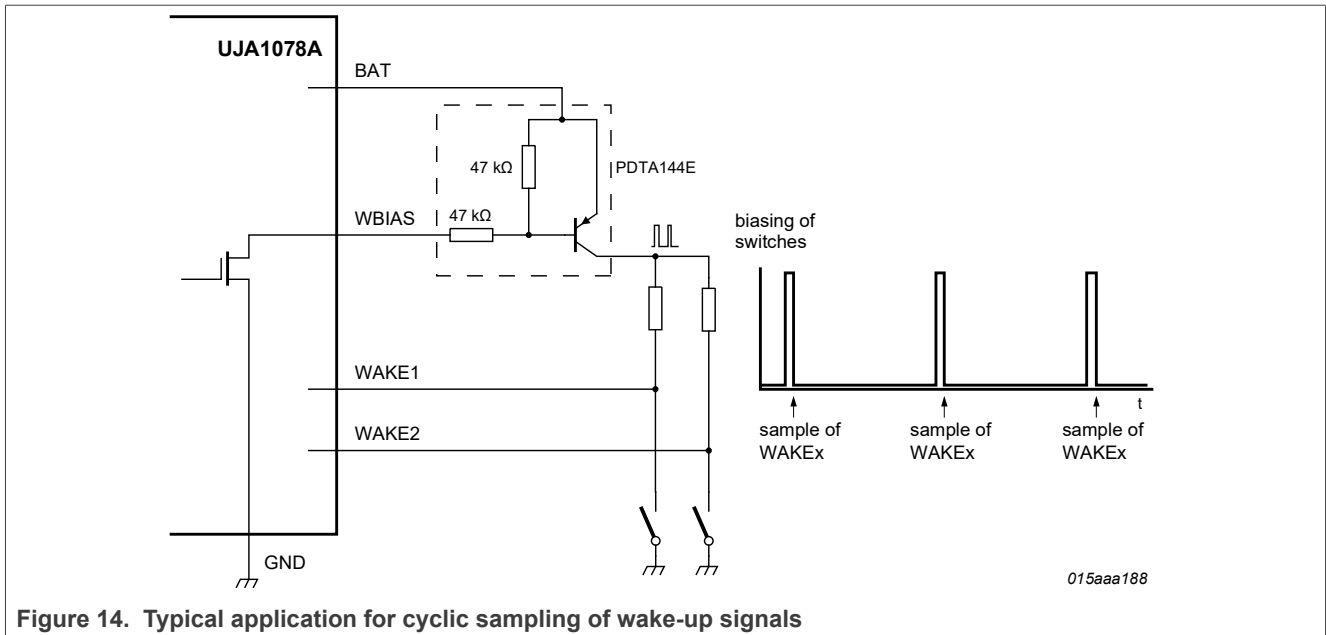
UJA1078A

BAT

47 kΩ

PDTA144E

WBIAS

47 kΩ

biasing of switches

WAKE1

WAKE2

t

sample of WAKEx

sample of WAKEx

sample of WAKEx

GND

015aaa188

Figure 14. Typical application for cyclic sampling of wake-up signals